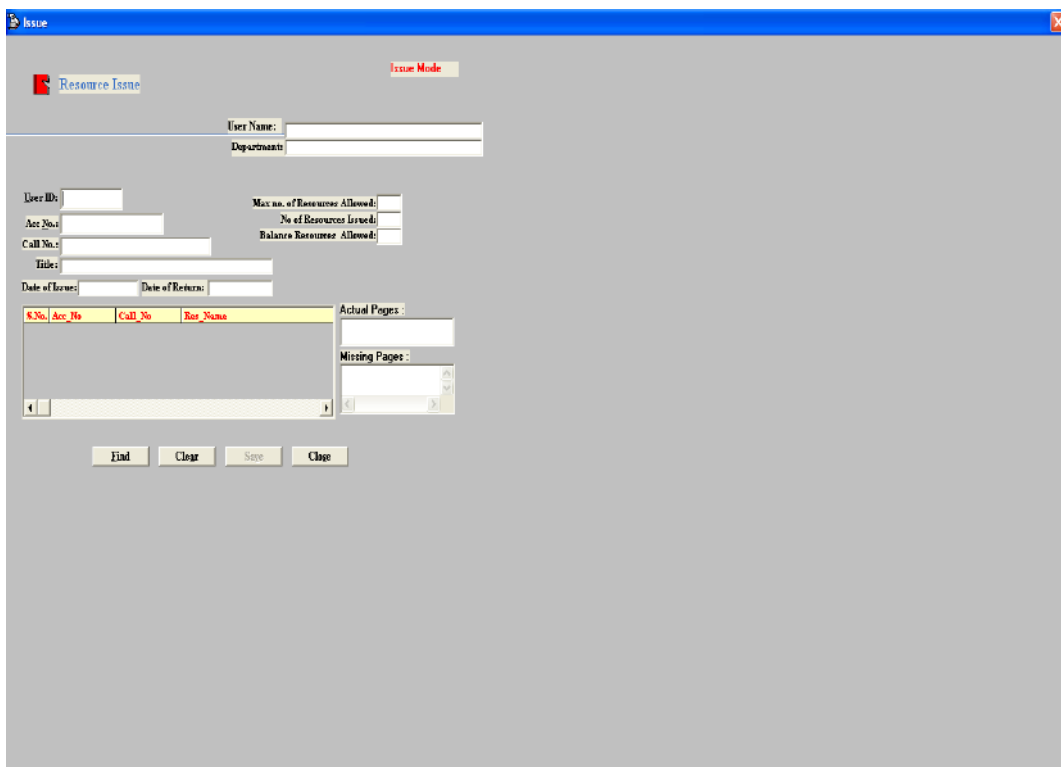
Issue

Resource Issue

Issue Mode

User Name:
Departments

User ID:
Acc No.:
Call No.:
Title:
Date of Issue:
Date of Return:

Max no. of Resources Allowed:
No of Resources Issued:
Balance Resources Allowed:

| S.No. | Acc_No | Call_No | Res_Name |
|---|---|---|---|

Actual Pages :
Missing Pages :

Find Clear Save Close